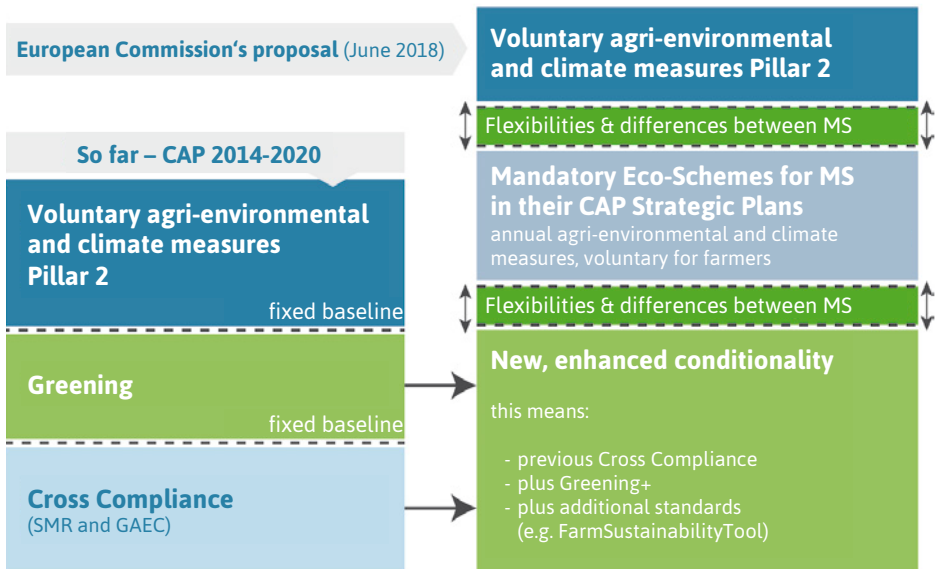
European Commission's proposal (June 2018)

So far – CAP 2014-2020

Voluntary agri-environmental and climate measures Pillar 2

fixed baseline

Greening

fixed baseline

Cross Compliance
(SMR and GAEC)

Voluntary agri-environmental and climate measures Pillar 2

Flexibilities & differences between MS

Mandatory Eco-Schemes for MS in their CAP Strategic Plans
annual agri-environmental and climate measures, voluntary for farmers

Flexibilities & differences between MS

New, enhanced conditionality

this means:

- previous Cross Compliance
- plus Greening+
- plus additional standards (e.g. FarmSustainabilityTool)